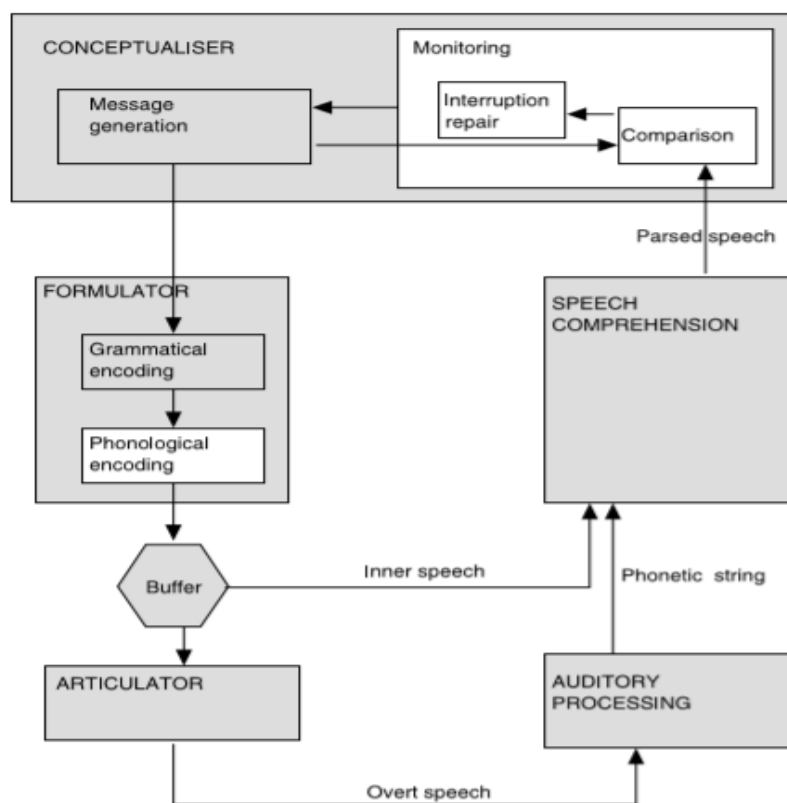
CONCEPTUALISER

Message generation

Monitoring

Interruption repair

Comparison

Parsed speech

FORMULATOR

Grammatical encoding

Phonological encoding

SPEECH COMPREHENSION

Buffer

Inner speech

Phonetic string

ARTICULATOR

AUDITORY PROCESSING

Overt speech